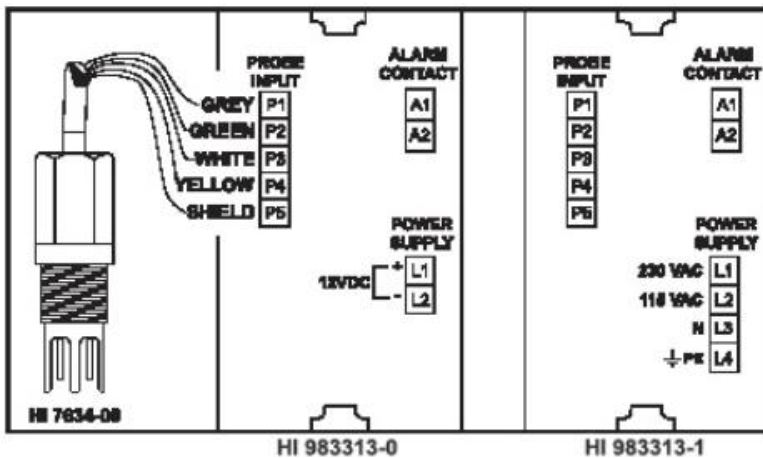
PROBE INPUT

ALARM CONTACT

GREY P1

GREEN P2

WHITE P3

YELLOW P4

SHIELD P5

A1

A2

POWER SUPPLY

12VDC + L1

- L2

HI 7634-00

HI 983313-0

PROBE INPUT

P1

P2

P3

P4

P5

ALARM CONTACT

A1

A2

POWER SUPPLY

230 VAC L1

115 VAC L2

N L3

PE L4

HI 983313-1